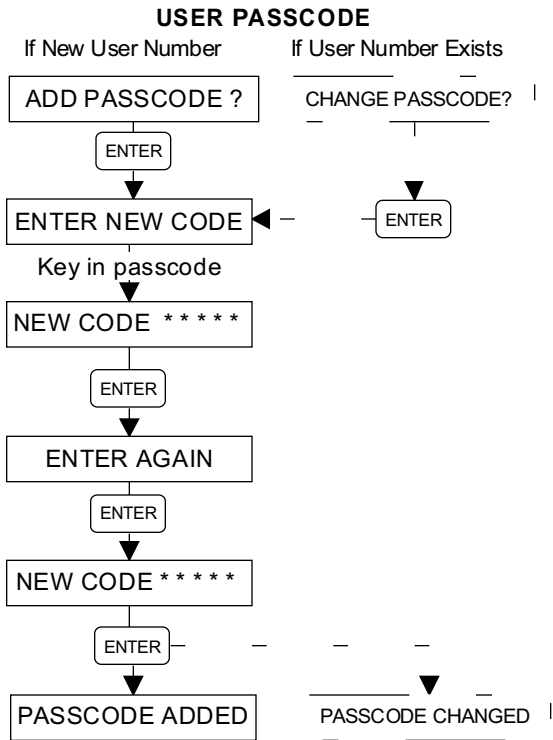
USER PASSCODE

If New User Number

If User Number Exists

ADD PASSCODE ?

CHANGE PASSCODE?

ENTER

ENTER NEW CODE

ENTER

Key in passcode

NEW CODE * * * * *

ENTER

ENTER AGAIN

ENTER

NEW CODE * * * * *

ENTER

PASSCODE ADDED

PASSCODE CHANGED